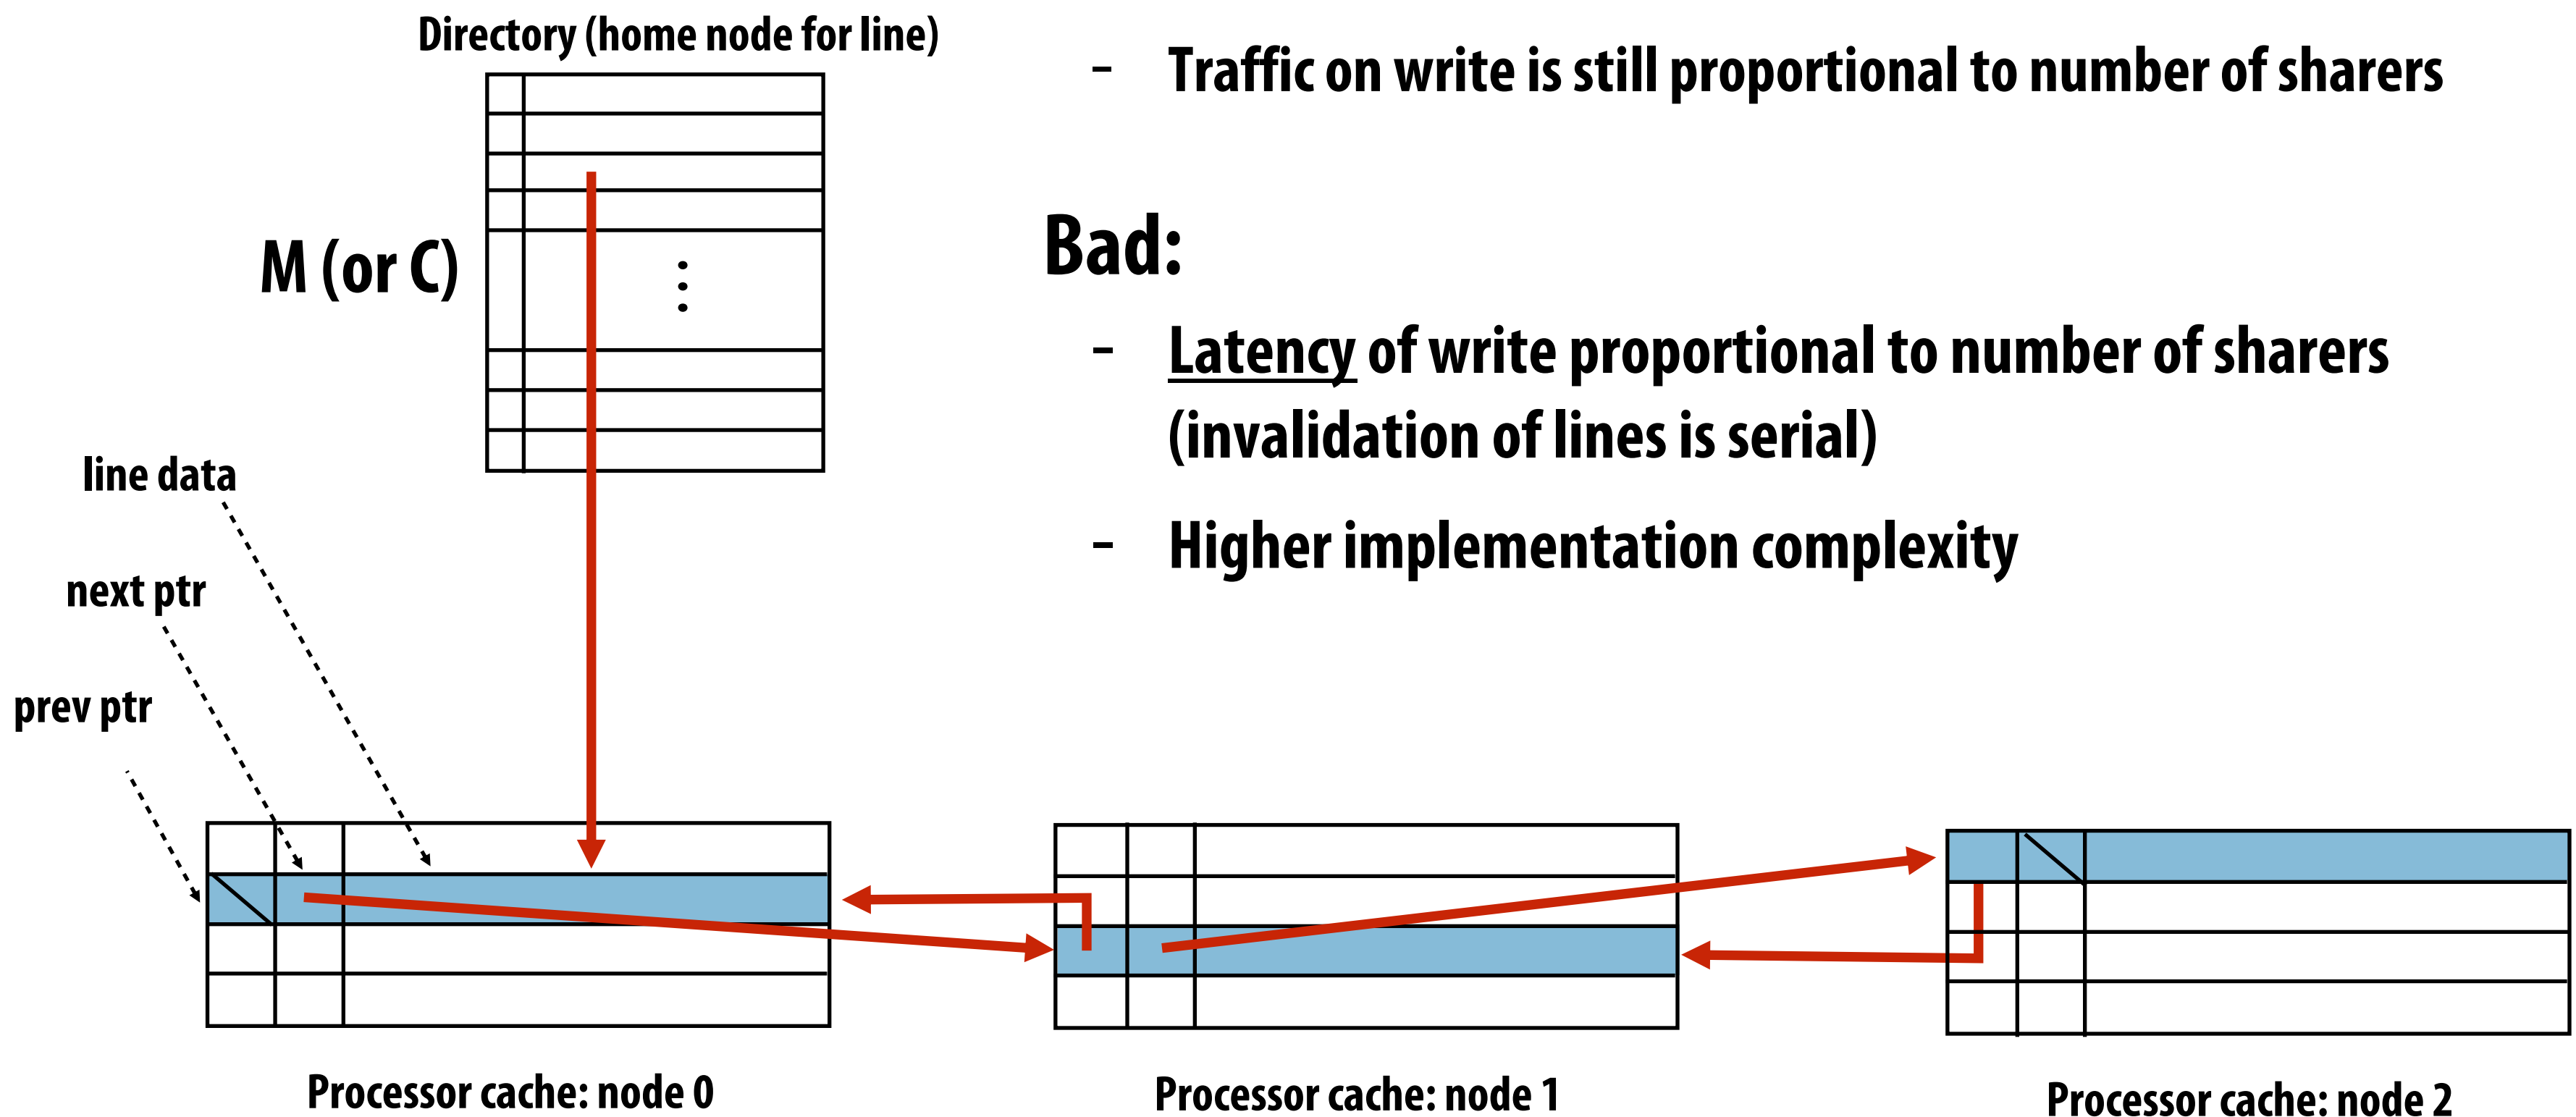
Directory (home node for line)

M (or C)

line data

next ptr

prev ptr

Processor cache: node 0

Processor cache: node 1

Processor cache: node 2

- Traffic on write is still proportional to number of sharers

Bad:

- Latency of write proportional to number of sharers (invalidation of lines is serial)

- Higher implementation complexity